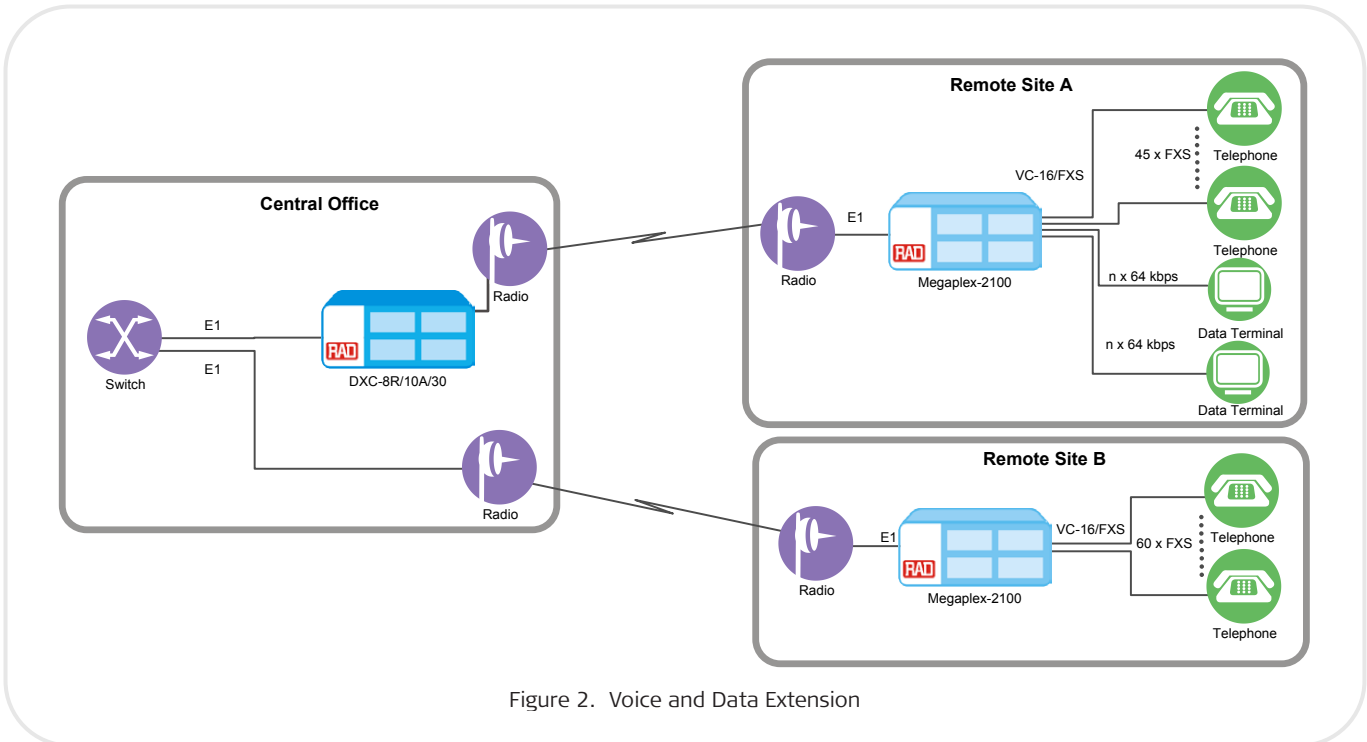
Central Office

Switch

E1

E1

RAD

DXC-8R/10A/30

Radio

Radio

Remote Site A

Radio

E1

RAD

Megaplex-2100

VC-16/FXS

45 x FXS

Telephone

Telephone

n x 64 kbps

Data Terminal

n x 64 kbps

Data Terminal

Remote Site B

Radio

E1

RAD

Megaplex-2100

VC-16/FXS

60 x FXS

Telephone

Telephone

Figure 2. Voice and Data Extension